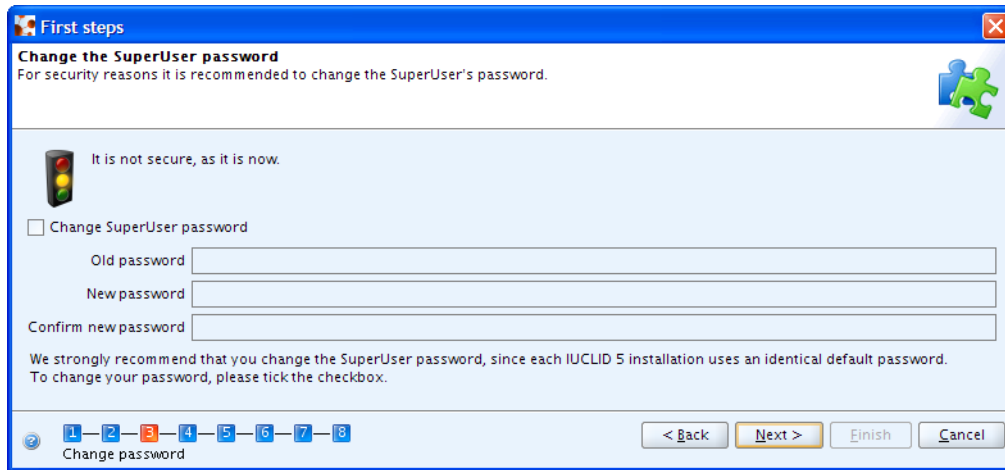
First steps

Change the SuperUser password
For security reasons it is recommended to change the SuperUser's password.

It is not secure, as it is now.

Change SuperUser password

Old password

New password

Confirm new password

We strongly recommend that you change the SuperUser password, since each IUCLID 5 installation uses an identical default password.
To change your password, please tick the checkbox.

1 — 2 — 3 — 4 — 5 — 6 — 7 — 8
Change password

< Back  Next >  Finish  Cancel